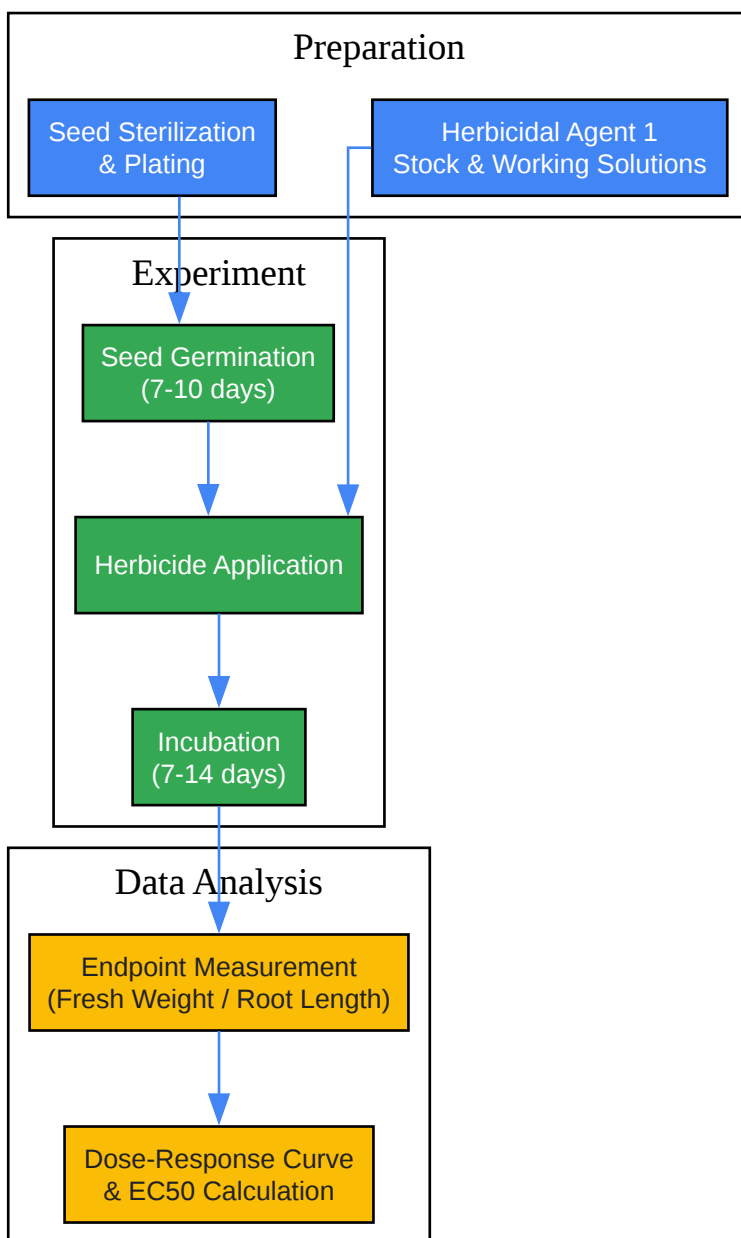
Preparation

Seed Sterilization & Plating

Herbicidal Agent 1 Stock & Working Solutions

Experiment

Seed Germination (7-10 days)

Herbicide Application

Incubation (7-14 days)

Data Analysis

Endpoint Measurement (Fresh Weight / Root Length)

Dose-Response Curve & EC50 Calculation